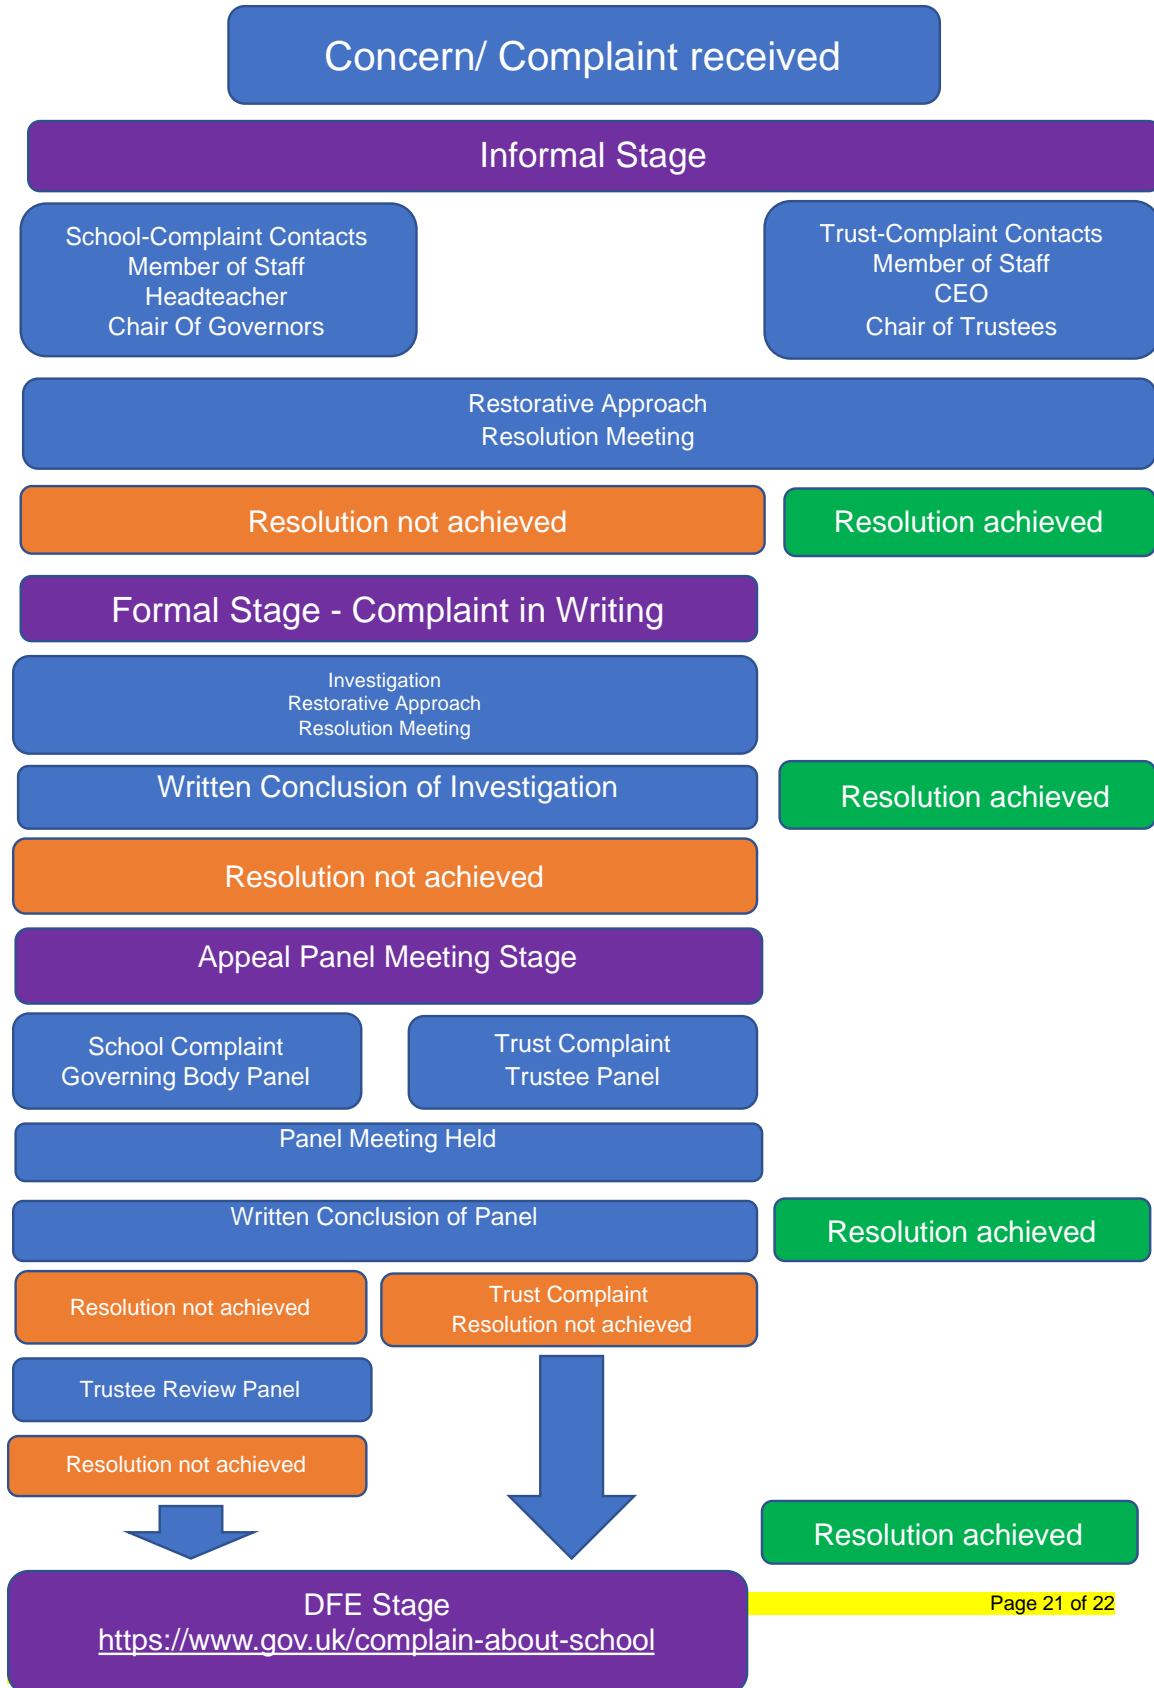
Concern/ Complaint received

Informal Stage

School-Complaint Contacts
Member of Staff
Headteacher
Chair Of Governors

Trust-Complaint Contacts
Member of Staff
CEO
Chair of Trustees

Restorative Approach
Resolution Meeting

Resolution not achieved

Resolution achieved

Formal Stage - Complaint in Writing

Investigation
Restorative Approach
Resolution Meeting

Written Conclusion of Investigation

Resolution achieved

Resolution not achieved

Appeal Panel Meeting Stage

School Complaint
Governing Body Panel

Trust Complaint
Trustee Panel

Panel Meeting Held

Written Conclusion of Panel

Resolution achieved

Resolution not achieved

Trust Complaint
Resolution not achieved

Trustee Review Panel

Resolution not achieved

Resolution achieved

DFE Stage
https://www.gov.uk/complain-about-school

Page 21 of 22